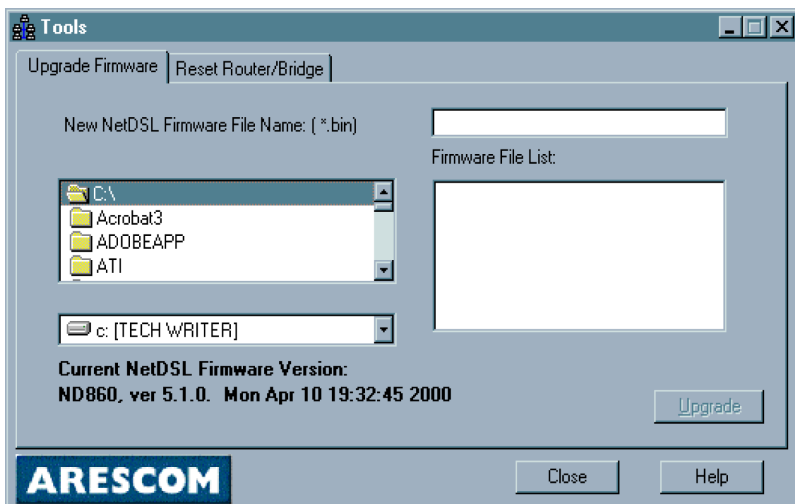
Tools

Upgrade Firmware | Reset Router/Bridge

New NetDSL Firmware File Name: ( *.bin)

Firmware File List:

C:\
Acrobat3
ADOBEAPP
ATI

c: [TECH WRITER]

Current NetDSL Firmware Version:
ND860, ver 5.1.0. Mon Apr 10 19:32:45 2000

Upgrade

ARESCOM

Close

Help